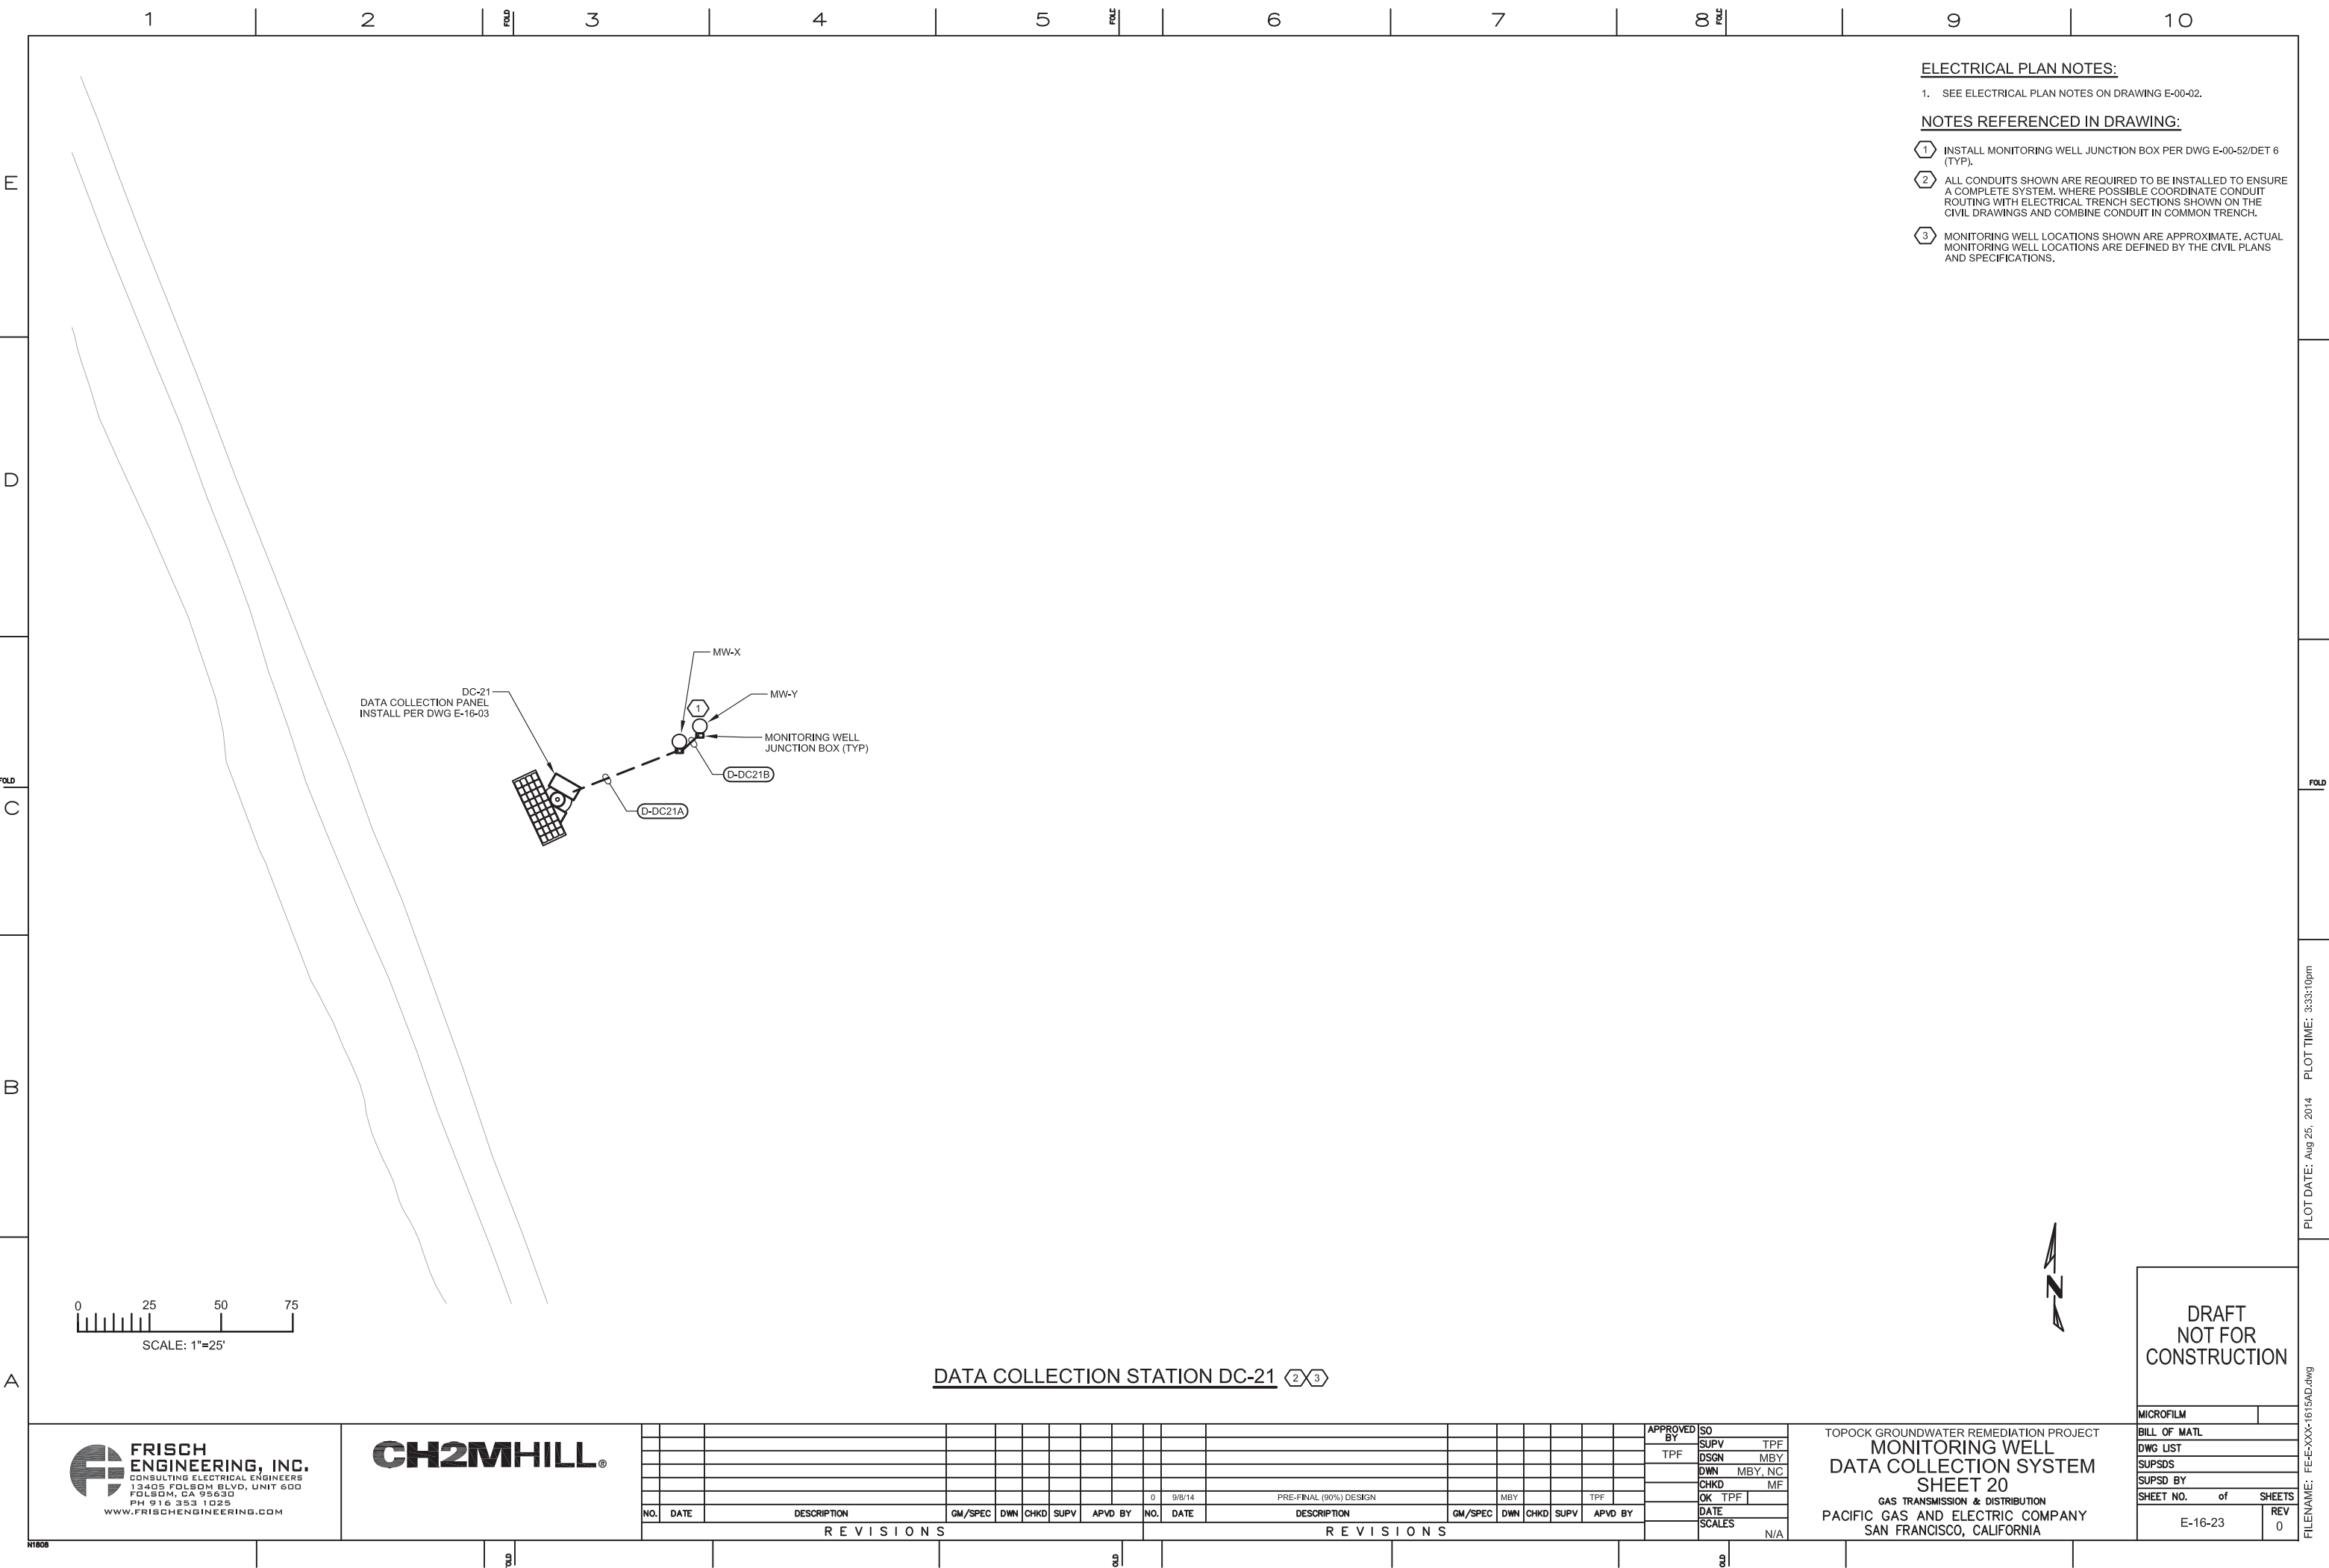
1 2 3 4 5 6 7 8 9 10

E D C B A

FOLD

ELECTRICAL PLAN NOTES:

1. SEE ELECTRICAL PLAN NOTES ON DRAWING E-00-02.

NOTES REFERENCED IN DRAWING:

1 INSTALL MONITORING WELL JUNCTION BOX PER DWG E-00-52/DET 6 (TYP).

2 ALL CONDUITS SHOWN ARE REQUIRED TO BE INSTALLED TO ENSURE A COMPLETE SYSTEM. WHERE POSSIBLE COORDINATE CONDUIT ROUTING WITH ELECTRICAL TRENCH SECTIONS SHOWN ON THE CIVIL DRAWINGS AND COMBINE CONDUIT IN COMMON TRENCH.

3 MONITORING WELL LOCATIONS SHOWN ARE APPROXIMATE. ACTUAL MONITORING WELL LOCATIONS ARE DEFINED BY THE CIVIL PLANS AND SPECIFICATIONS.

MW-X
MW-Y
DC-21
DATA COLLECTION PANEL
INSTALL PER DWG E-16-03
1
MONITORING WELL JUNCTION BOX (TYP)
D-DC21B
D-DC21A

0 25 50 75
SCALE: 1"=25'

DATA COLLECTION STATION DC-21 2 3

N

DRAFT NOT FOR CONSTRUCTION

PLOT DATE: Aug 25, 2014 PLOT TIME: 3:33:10pm
FILENAME: FE-E-XXX-1615AD.dwg

FRISCH ENGINEERING, INC.
CONSULTING ELECTRICAL ENGINEERS
13405 FOLSOM BLVD, UNIT 600
FOLSOM, CA 95630
PH 916 353 1025
WWW.FRISCHENGINEERING.COM

CH2MHILL®

| NO. | DATE | DESCRIPTION | GM/SPEC | DWN | CHKD | SUPV | APVD BY |
|---|---|---|---|---|---|---|---|
REVISIONS

| NO. | DATE | DESCRIPTION | GM/SPEC | DWN | CHKD | SUPV | APVD BY |
|---|---|---|---|---|---|---|---|
| 0 | 9/8/14 | PRE-FINAL (90%) DESIGN | | MBY | | | TPF |
REVISIONS

APPROVED BY TPF
SO
SUPV TPF
DSGN MBY
DWN MBY, NC
CHKD MF
OK TPF
DATE
SCALES N/A

TOPOCK GROUNDWATER REMEDIATION PROJECT
MONITORING WELL
DATA COLLECTION SYSTEM
SHEET 20
GAS TRANSMISSION & DISTRIBUTION
PACIFIC GAS AND ELECTRIC COMPANY
SAN FRANCISCO, CALIFORNIA

MICROFILM
BILL OF MATL
DWG LIST
SUPSDS
SUPSD BY
SHEET NO. of SHEETS
E-16-23
REV 0

N1608